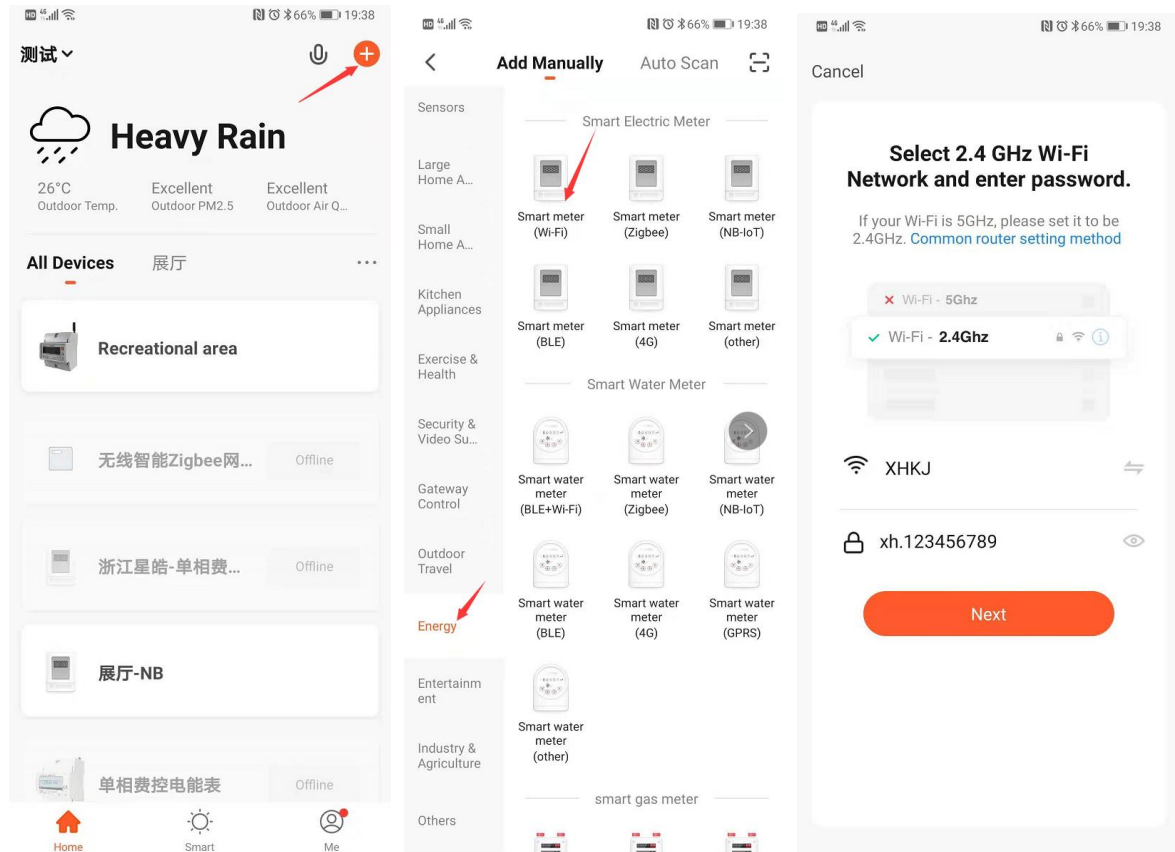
66% 19:38

测试

Heavy Rain

26°C
Outdoor Temp.

Excellent
Outdoor PM2.5

Excellent
Outdoor Air Q...

All Devices 展厅 ...

Recreational area

无线智能Zigbee网... Offline

浙江星皓-单相费... Offline

展厅-NB

单相费控电能表 Offline

Home Smart Me

66% 19:38

Add Manually Auto Scan

Sensors
Large Home A...
Small Home A...
Kitchen Appliances
Exercise & Health
Security & Video Su...
Gateway Control
Outdoor Travel
Energy
Entertainment
Industry & Agriculture
Others

Smart Electric Meter

Smart meter (Wi-Fi)
Smart meter (Zigbee)
Smart meter (NB-IoT)
Smart meter (BLE)
Smart meter (4G)
Smart meter (other)

Smart Water Meter

Smart water meter (BLE+Wi-Fi)
Smart water meter (Zigbee)
Smart water meter (NB-IoT)
Smart water meter (BLE)
Smart water meter (4G)
Smart water meter (GPRS)
Smart water meter (other)

smart gas meter

66% 19:38

Cancel

Select 2.4 GHz Wi-Fi Network and enter password.

If your Wi-Fi is 5GHz, please set it to be 2.4GHz. Common router setting method

Wi-Fi - 5Ghz
Wi-Fi - 2.4Ghz

XHKJ

xh.123456789

Next